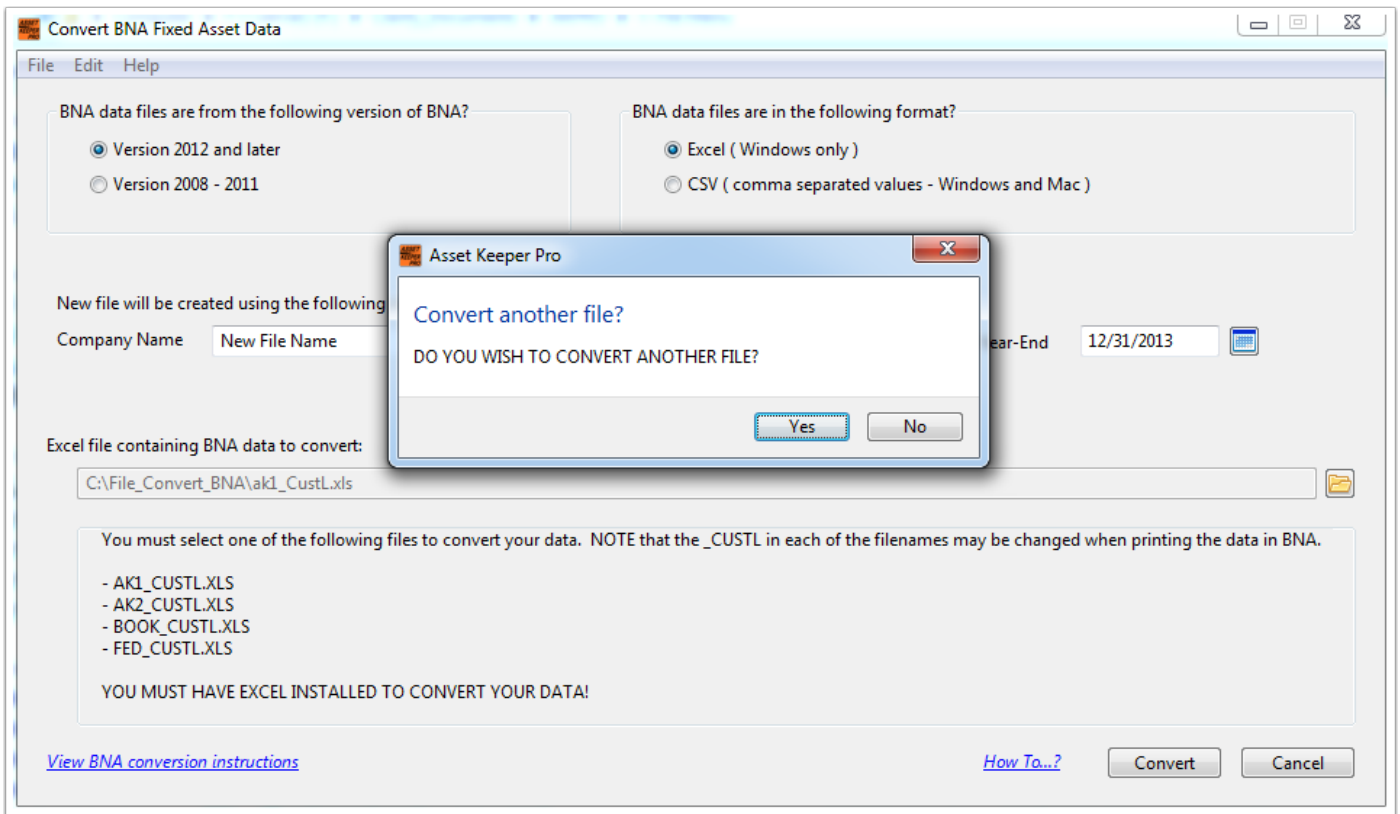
Convert BNA Fixed Asset Data

File Edit Help

BNA data files are from the following version of BNA?

Version 2012 and later

Version 2008 - 2011

BNA data files are in the following format?

Excel ( Windows only )

CSV ( comma separated values - Windows and Mac )

Asset Keeper Pro

Convert another file?

DO YOU WISH TO CONVERT ANOTHER FILE?

Yes No

New file will be created using the following

Company Name New File Name

ear-End 12/31/2013

Excel file containing BNA data to convert:

C:\File_Convert_BNA\ak1_CustL.xls

You must select one of the following files to convert your data. NOTE that the _CUSTL in each of the filenames may be changed when printing the data in BNA.

- AK1_CUSTL.XLS
- AK2_CUSTL.XLS
- BOOK_CUSTL.XLS
- FED_CUSTL.XLS

YOU MUST HAVE EXCEL INSTALLED TO CONVERT YOUR DATA!

View BNA conversion instructions

How To...?

Convert

Cancel